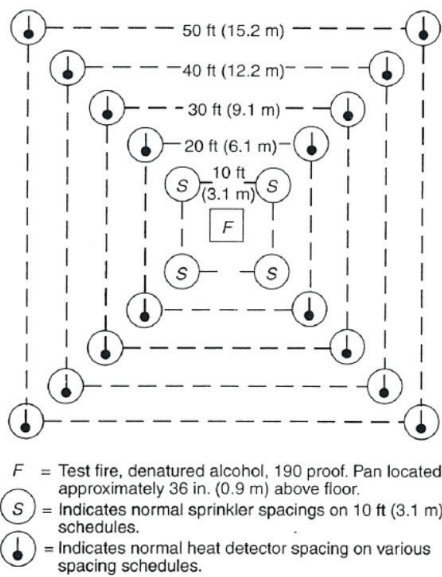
50 ft (15.2 m)

40 ft (12.2 m)

30 ft (9.1 m)

20 ft (6.1 m)

10 ft (3.1 m)

S S

F

S S

F = Test fire, denatured alcohol, 190 proof. Pan located approximately 36 in. (0.9 m) above floor.

S = Indicates normal sprinkler spacings on 10 ft (3.1 m) schedules.

= Indicates normal heat detector spacing on various spacing schedules.